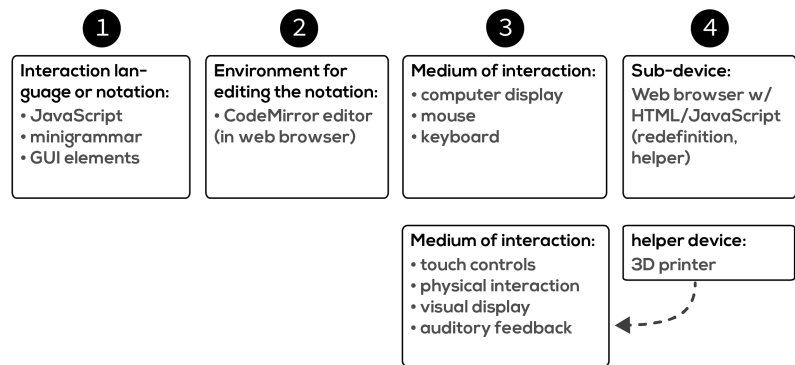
1

Interaction language or notation:
• JavaScript
• minigrammar
• GUI elements

2

Environment for editing the notation:
• CodeMirror editor (in web browser)

3

Medium of interaction:
• computer display
• mouse
• keyboard

4

Sub-device:
Web browser w/ HTML/JavaScript (redefinition, helper)

Medium of interaction:
• touch controls
• physical interaction
• visual display
• auditory feedback

helper device:
3D printer